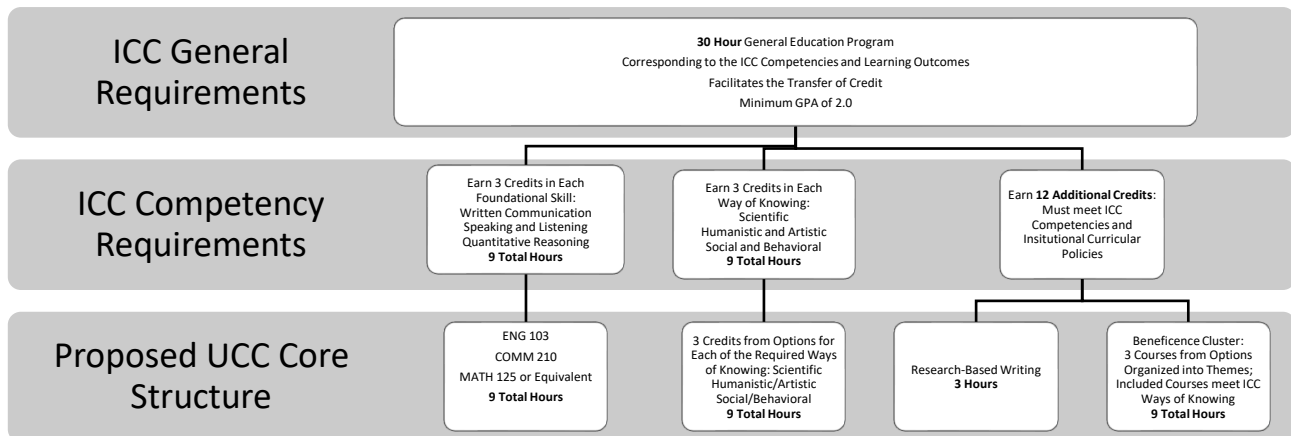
ICC General Requirements

**30 Hour** General Education Program
Corresponding to the ICC Competencies and Learning Outcomes
Facilitates the Transfer of Credit
Minimum GPA of 2.0

ICC Competency Requirements

Earn 3 Credits in Each Foundational Skill:
Written Communication
Speaking and Listening
Quantitative Reasoning
**9 Total Hours**

Earn 3 Credits in Each Way of Knowing:
Scientific
Humanistic and Artistic
Social and Behavioral
**9 Total Hours**

Earn **12 Additional Credits**:
Must meet ICC Competencies and Insitutional Curricular Policies

Proposed UCC Core Structure

ENG 103
COMM 210
MATH 125 or Equivalent
**9 Total Hours**

3 Credits from Options for Each of the Required Ways of Knowing: Scientific
Humanistic/Artistic
Social/Behavioral
**9 Total Hours**

Research-Based Writing
**3 Hours**

Beneficence Cluster:
3 Courses from Options Organized into Themes; Included Courses meet ICC Ways of Knowing
**9 Total Hours**